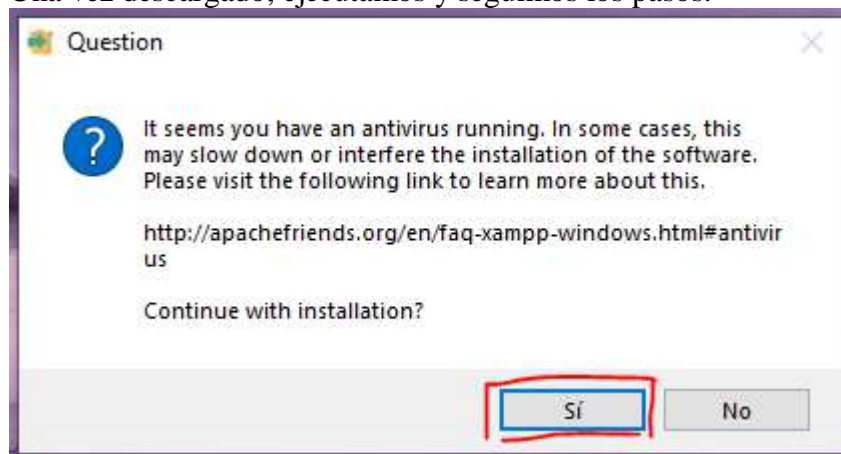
Una vez descargado, ejecutamos y seguimos los pasos.

Question

It seems you have an antivirus running. In some cases, this may slow down or interfere the installation of the software. Please visit the following link to learn more about this.

http://apachefriends.org/en/faq-xampp-windows.html#antivirus

Continue with installation?

Sí

No